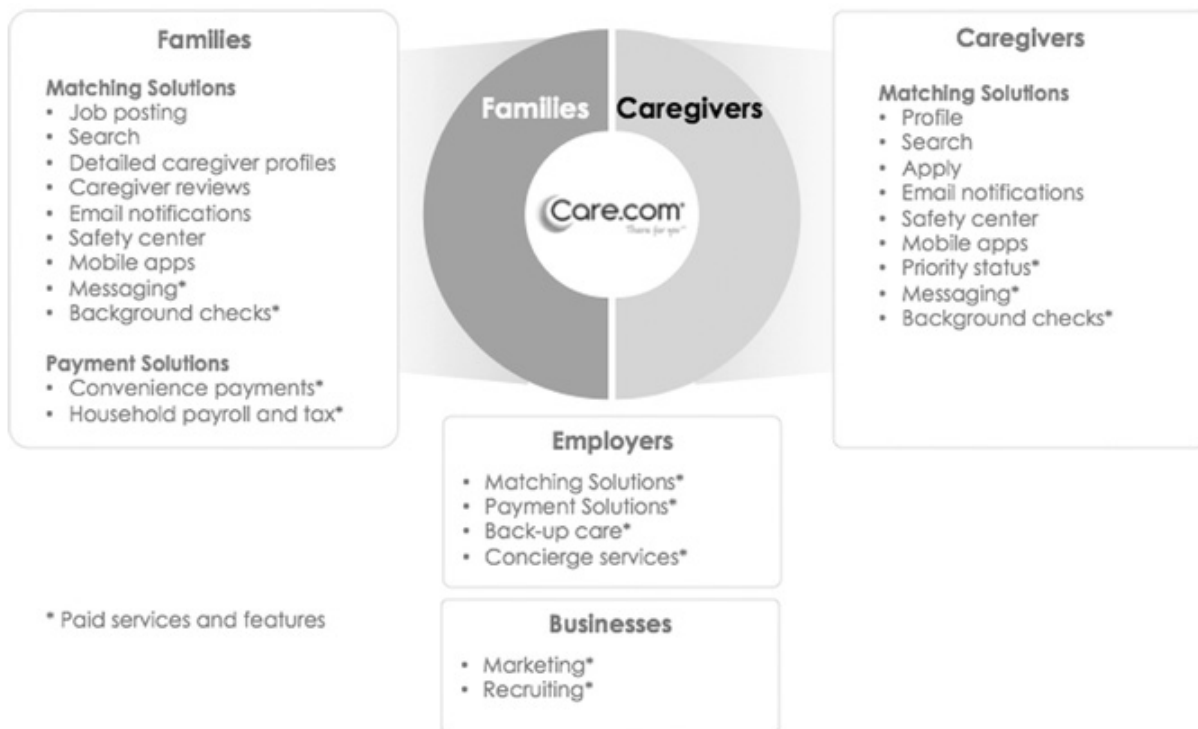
Families

Matching Solutions
- Job posting
- Search
- Detailed caregiver profiles
- Caregiver reviews
- Email notifications
- Safety center
- Mobile apps
- Messaging*
- Background checks*

Payment Solutions
- Convenience payments*
- Household payroll and tax*

Families Caregivers

Care.com There for you™

Caregivers

Matching Solutions
- Profile
- Search
- Apply
- Email notifications
- Safety center
- Mobile apps
- Priority status*
- Messaging*
- Background checks*

Employers
- Matching Solutions*
- Payment Solutions*
- Back-up care*
- Concierge services*

* Paid services and features

Businesses
- Marketing*
- Recruiting*